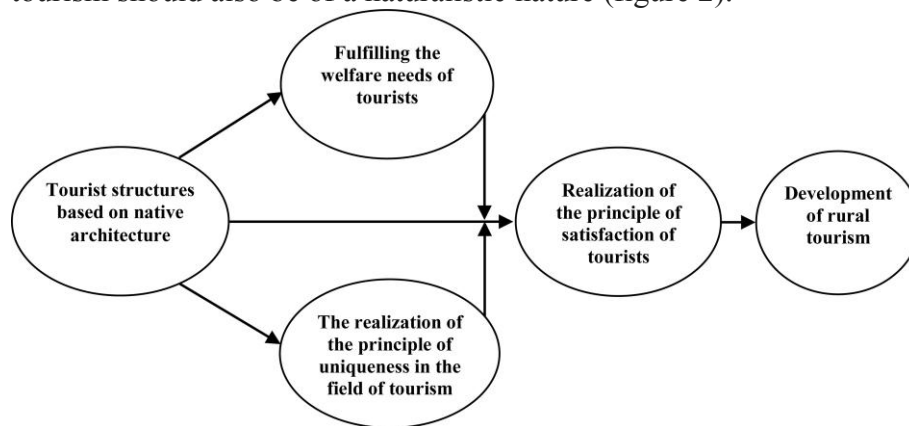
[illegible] should also be of a naturalistic nature (figure 2).

Fulfilling the welfare needs of tourists

Tourist structures based on native architecture

Realization of the principle of satisfaction of tourists

Development of rural tourism

The realization of the principle of uniqueness in the field of tourism